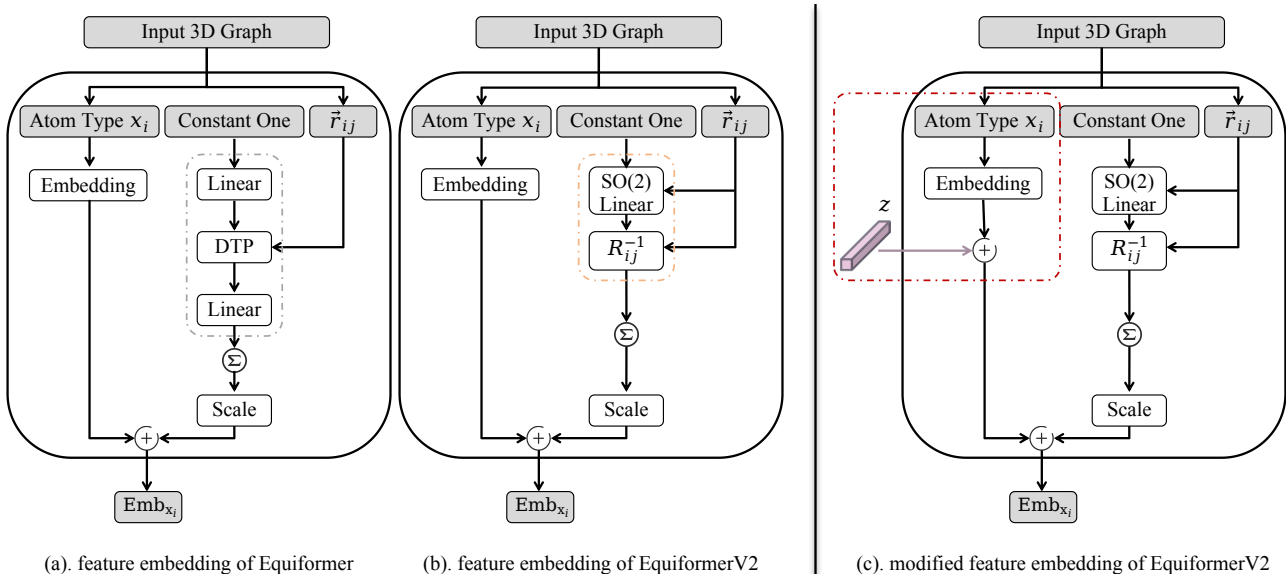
Input 3D Graph

Atom Type $x_i$

Constant One

$\vec{r}_{ij}$

Embedding

Linear

DTP

Linear

$\Sigma$

Scale

$+$

$\text{Emb}_{x_i}$

(a). feature embedding of Equiformer

Input 3D Graph

Atom Type $x_i$

Constant One

$\vec{r}_{ij}$

Embedding

SO(2) Linear

$R_{ij}^{-1}$

$\Sigma$

Scale

$+$

$\text{Emb}_{x_i}$

(b). feature embedding of EquiformerV2

Input 3D Graph

Atom Type $x_i$

Constant One

$\vec{r}_{ij}$

Embedding

$z$

$+$

SO(2) Linear

$R_{ij}^{-1}$

$\Sigma$

Scale

$+$

$\text{Emb}_{x_i}$

(c). modified feature embedding of EquiformerV2